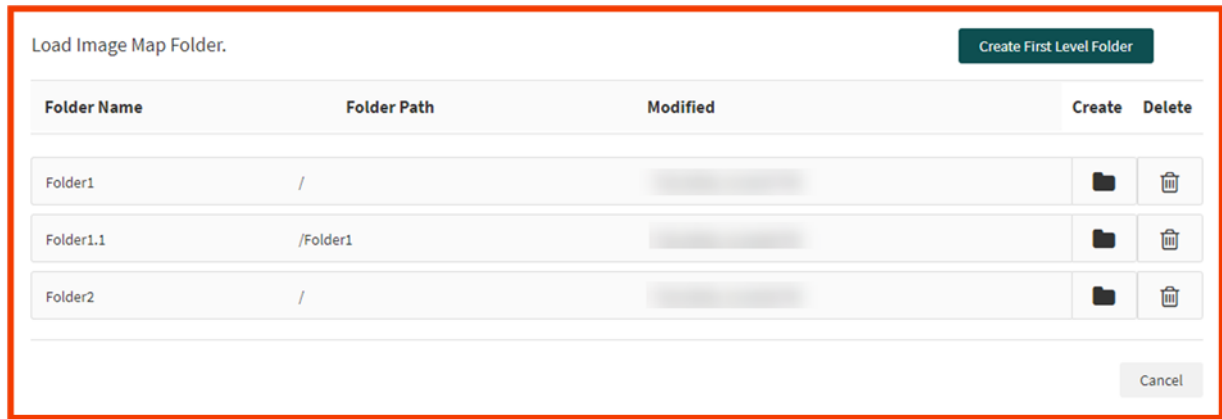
Load Image Map Folder.

Create First Level Folder

| Folder Name | Folder Path | Modified | Create | Delete |
|---|---|---|---|---|
| Folder1 | / | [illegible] | | |
| Folder1.1 | /Folder1 | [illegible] | | |
| Folder2 | / | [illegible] | | |

Cancel